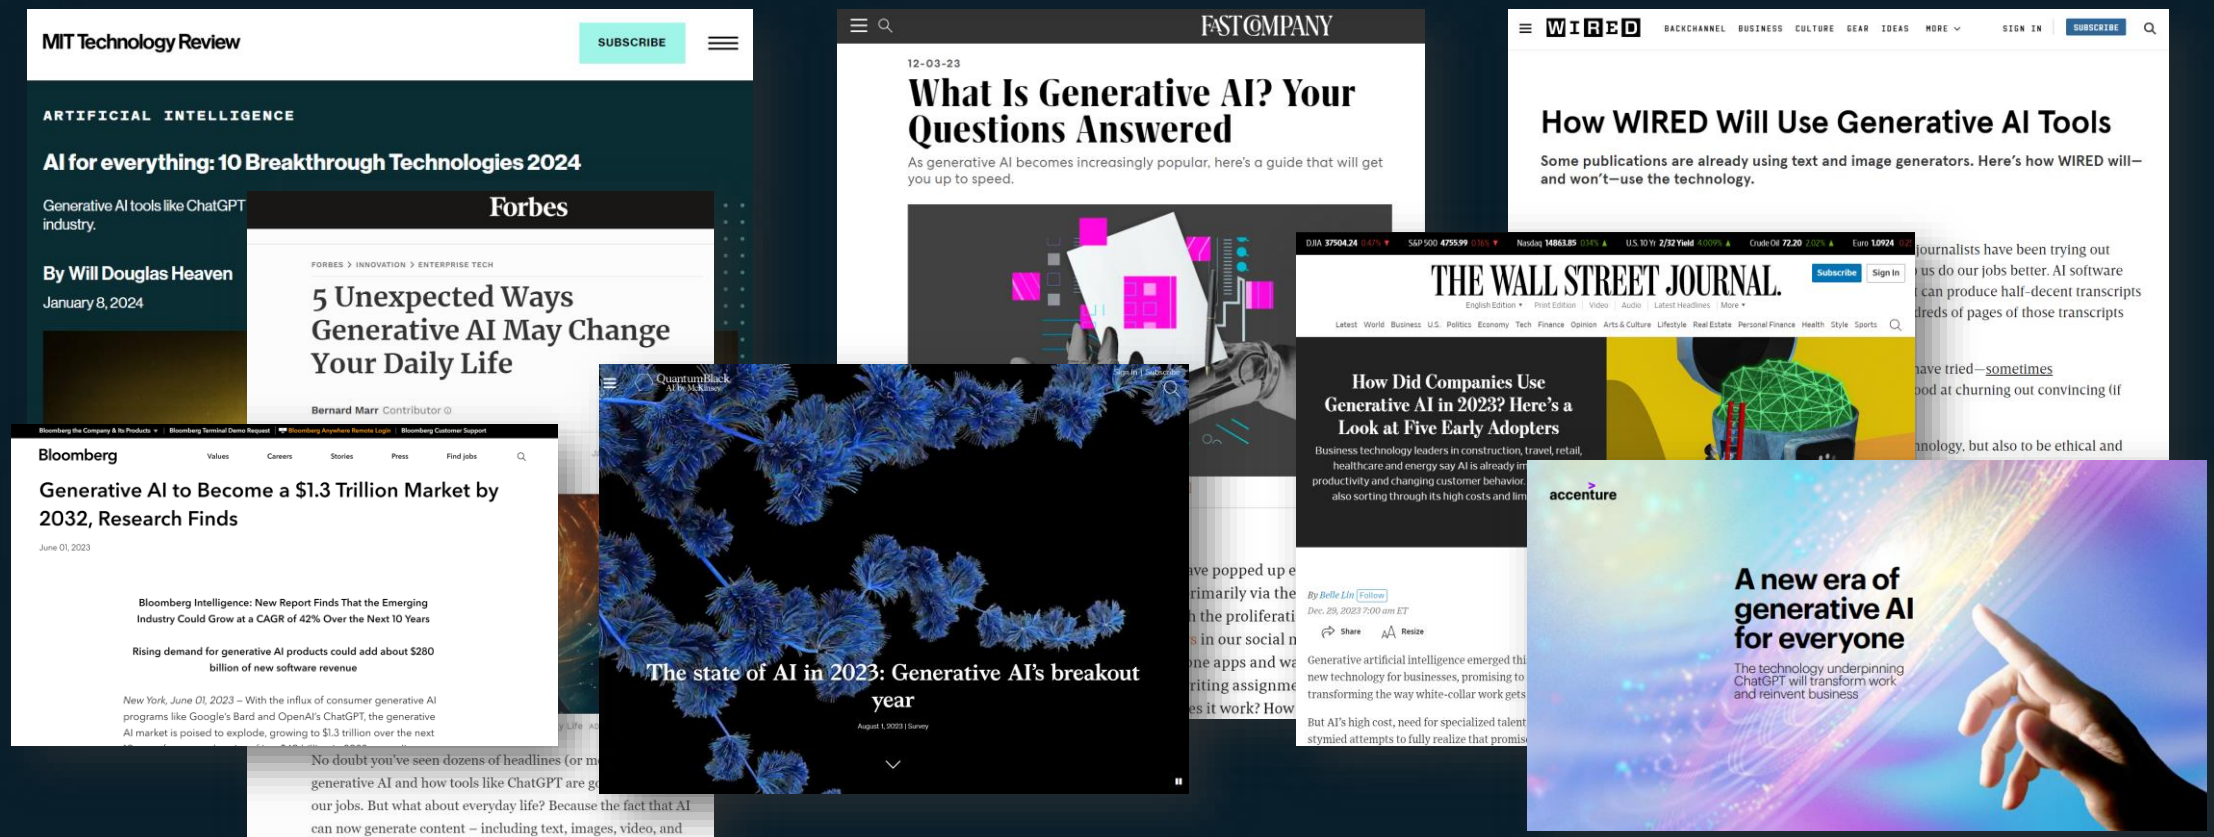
MIT Technology Review

SUBSCRIBE

ARTIFICIAL INTELLIGENCE

AI for everything: 10 Breakthrough Technologies 2024

Generative AI tools like ChatGPT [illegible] industry.

By Will Douglas Heaven

January 8, 2024

Forbes

FORBES > INNOVATION > ENTERPRISE TECH

5 Unexpected Ways Generative AI May Change Your Daily Life

Bernard Marr Contributor

No doubt you've seen dozens of headlines (or m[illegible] generative AI and how tools like ChatGPT are g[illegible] our jobs. But what about everyday life? Because the fact that AI can now generate content – including text, images, video, and

Bloomberg the Company & Its Products | Bloomberg Terminal Demo Request | Bloomberg Anywhere Remote Login | Bloomberg Customer Support

Bloomberg

Values Careers Stories Press Find jobs

Generative AI to Become a $1.3 Trillion Market by 2032, Research Finds

June 01, 2023

Bloomberg Intelligence: New Report Finds That the Emerging Industry Could Grow at a CAGR of 42% Over the Next 10 Years

Rising demand for generative AI products could add about $280 billion of new software revenue

New York, June 01, 2023 – With the influx of consumer generative AI programs like Google's Bard and OpenAI's ChatGPT, the generative AI market is poised to explode, growing to $1.3 trillion over the next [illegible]

FAST COMPANY

12-03-23

What Is Generative AI? Your Questions Answered

As generative AI becomes increasingly popular, here's a guide that will get you up to speed.

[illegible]ave popped up e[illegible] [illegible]rimarily via the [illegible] the proliferati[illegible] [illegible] in our social m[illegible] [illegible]one apps and wa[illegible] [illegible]riting assignme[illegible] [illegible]es it work? How

QuantumBlack AI by McKinsey

Sign In | Subscribe

The state of AI in 2023: Generative AI's breakout year

August 1, 2023 | Survey

WIRED

BACKCHANNEL BUSINESS CULTURE GEAR IDEAS MORE SIGN IN SUBSCRIBE

How WIRED Will Use Generative AI Tools

Some publications are already using text and image generators. Here's how WIRED will—and won't—use the technology.

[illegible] journalists have been trying out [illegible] us do our jobs better. AI software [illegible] can produce half-decent transcripts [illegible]dreds of pages of those transcripts

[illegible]ave tried—sometimes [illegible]ood at churning out convincing (if

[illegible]nology, but also to be ethical and

DJIA 37504.24 0.47% S&P 500 4755.99 0.16% Nasdaq 14863.85 0.34% U.S. 10 Yr 2/32 Yield 4.009% Crude Oil 72.20 2.02% Euro 1.0924

THE WALL STREET JOURNAL.

Subscribe Sign In

English Edition Print Edition Video Audio Latest Headlines More

Latest World Business U.S. Politics Economy Tech Finance Opinion Arts & Culture Lifestyle Real Estate Personal Finance Health Style Sports

How Did Companies Use Generative AI in 2023? Here's a Look at Five Early Adopters

Business technology leaders in construction, travel, retail, healthcare and energy say AI is already im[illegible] productivity and changing customer behavior. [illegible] also sorting through its high costs and lim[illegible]

By Belle Lin Follow

Dec. 29, 2023 7:00 am ET

Share Resize

Generative artificial intelligence emerged thi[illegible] new technology for businesses, promising to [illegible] transforming the way white-collar work gets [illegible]

But AI's high cost, need for specialized talent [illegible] stymied attempts to fully realize that promis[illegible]

accenture

A new era of generative AI for everyone

The technology underpinning ChatGPT will transform work and reinvent business